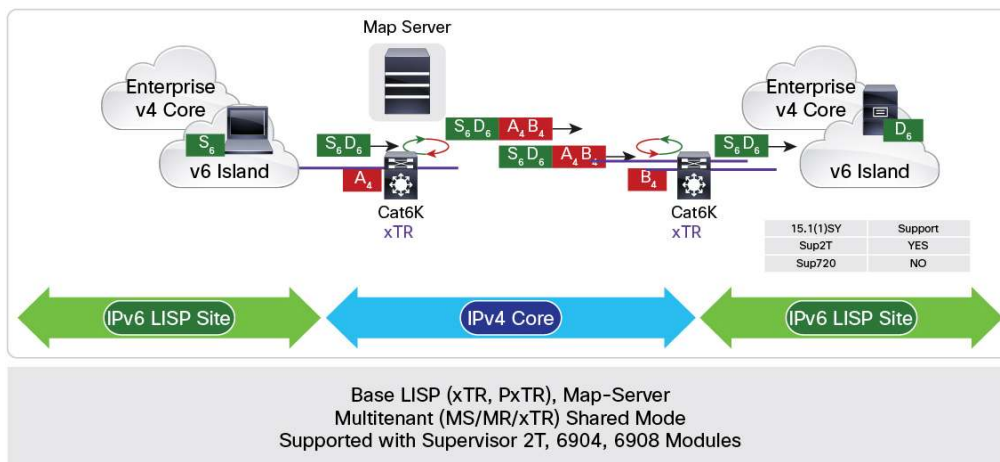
Map Server

Enterprise v4 Core

$S_6$

v6 Island

$S_6D_6$

$A_4$

Cat6K
xTR

$S_6D_6$ $A_4B_4$

$S_6D_6$ $A_4B_4$

$B_4$

Cat6K
xTR

$S_6D_6$

Enterprise v4 Core

$D_6$

v6 Island

| 15.1(1)SY | Support |
|---|---|
| Sup2T | YES |
| Sup720 | NO |

IPv6 LISP Site

IPv4 Core

IPv6 LISP Site

Base LISP (xTR, PxTR), Map-Server
Multitenant (MS/MR/xTR) Shared Mode
Supported with Supervisor 2T, 6904, 6908 Modules